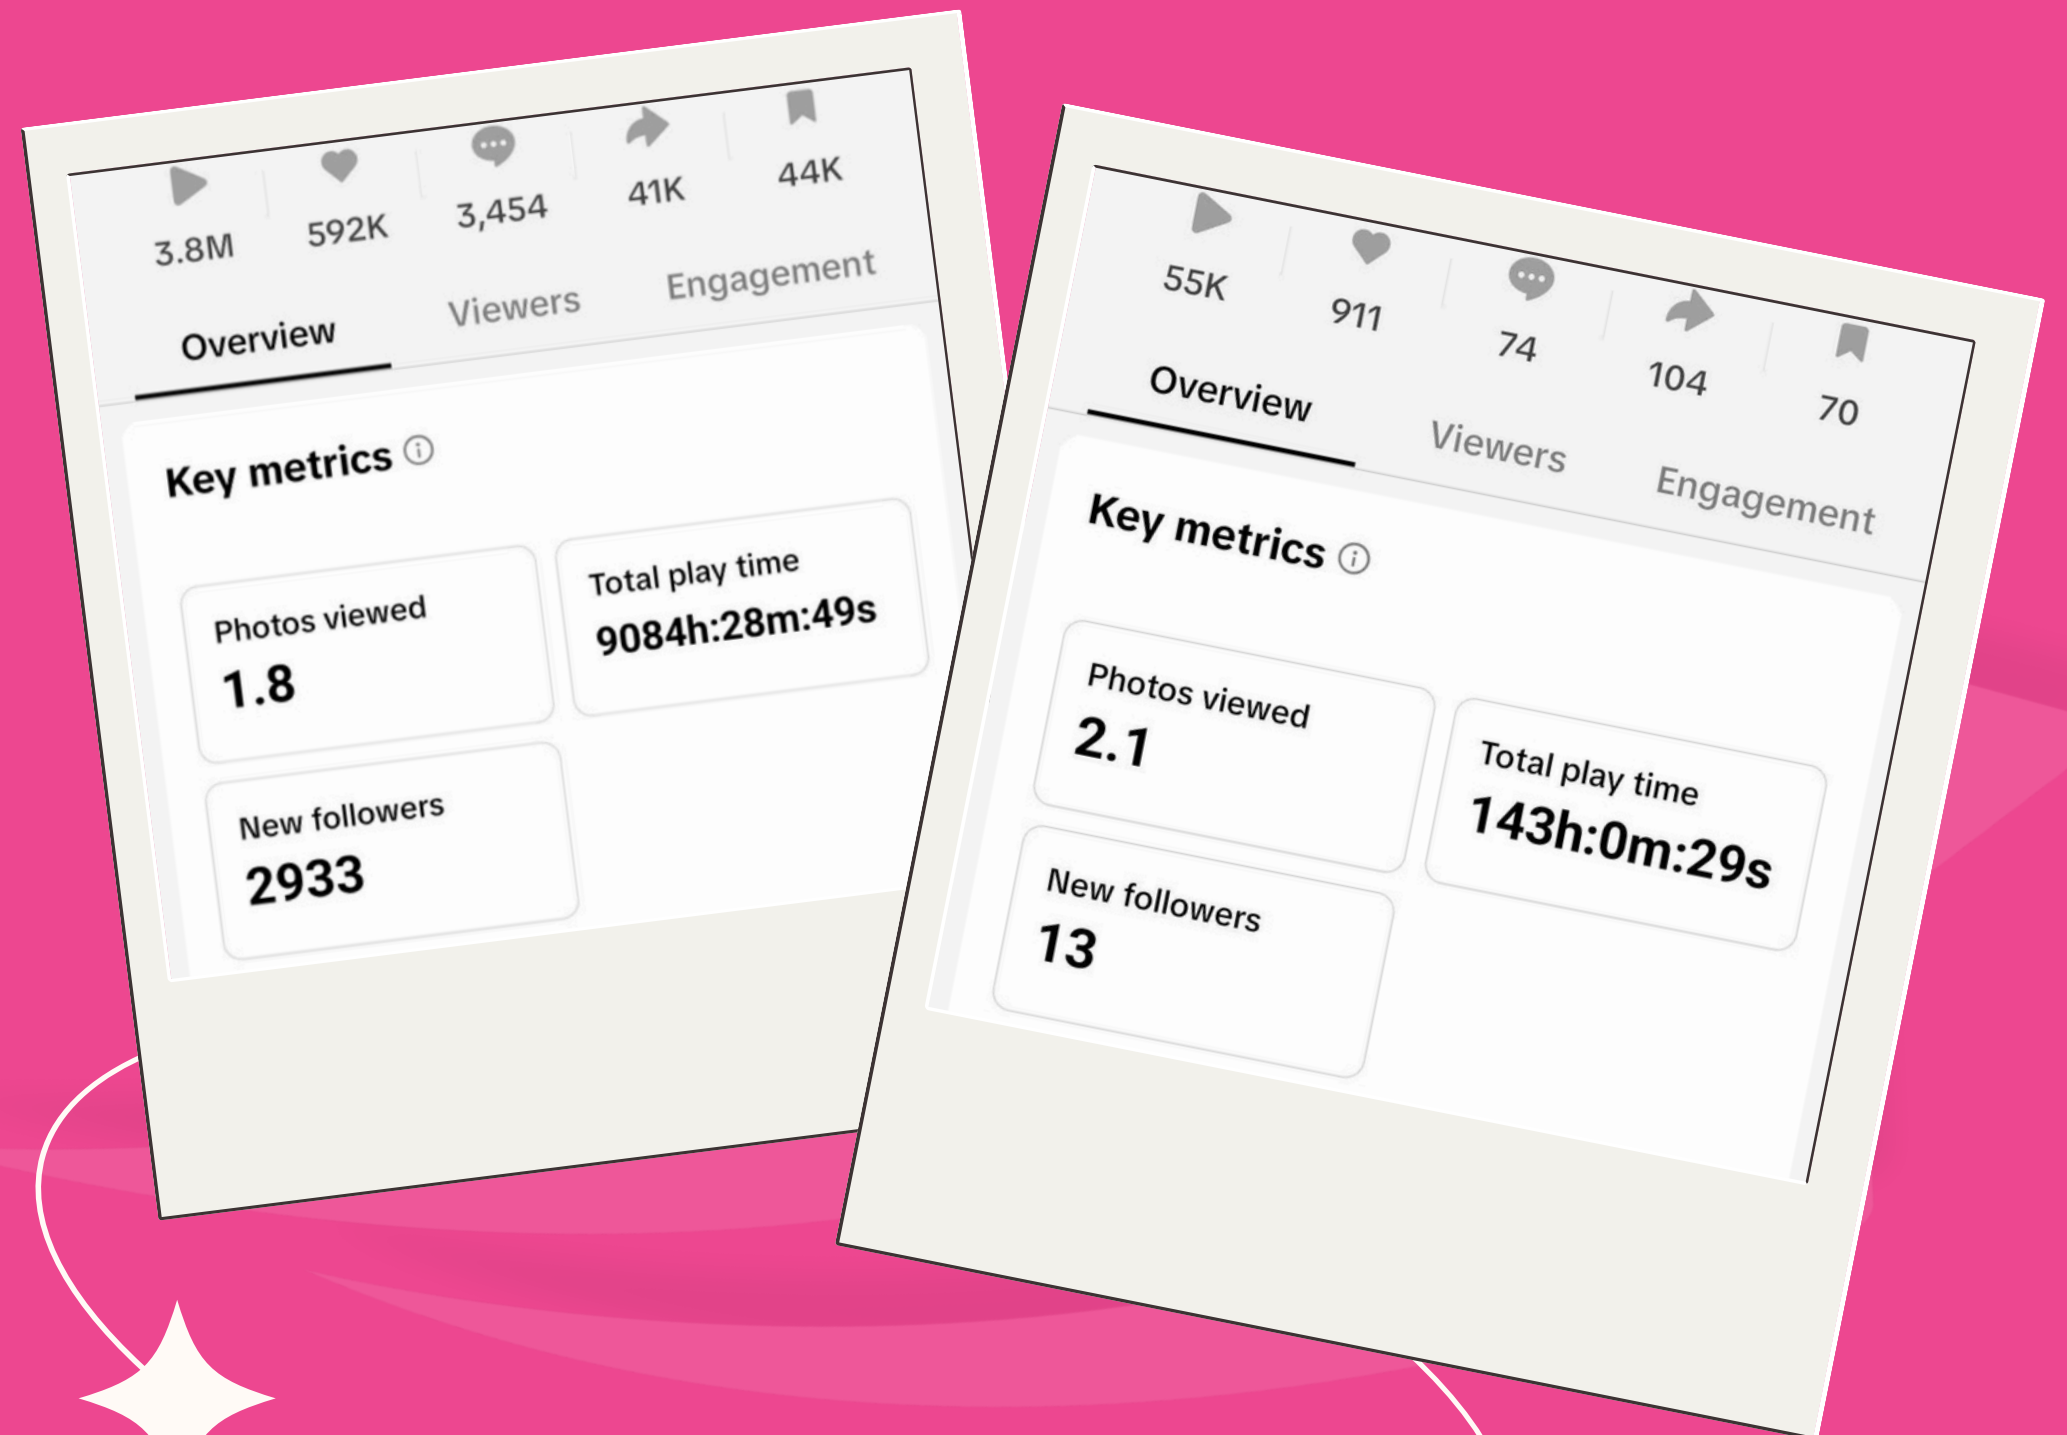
3.8M 592K 3,454 41K 44K

Overview Viewers Engagement

Key metrics

Photos viewed
1.8

Total play time
9084h:28m:49s

New followers
2933

55K 911 74 104 70

Overview Viewers Engagement

Key metrics

Photos viewed
2.1

Total play time
143h:0m:29s

New followers
13